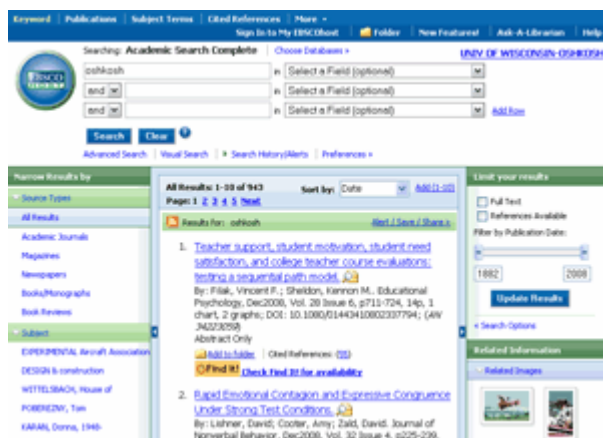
Keyword | Publications | Subject Terms | Cited References | More ▾
Sign In to My EBSCOhost | Folder | New Features! | Ask-A-Librarian | Help

Searching: Academic Search Complete | Choose Databases »
UNIV OF WISCONSIN-OSHKOSH

oshkosh | in | Select a Field (optional)
and | in | Select a Field (optional)
and | in | Select a Field (optional) | Add Row

Search | Clear

Advanced Search | Visual Search | ▸ Search History/Alerts | Preferences »

Narrow Results by

Source Types
All Results
Academic Journals
Magazines
Newspapers
Books/Monographs
Book Reviews

Subject
EXPERIMENTAL Aircraft Association
DESIGN & construction
WITTELSBACH, House of
POBEREZNY, Tom
KARAN, Donna, 1948-

All Results: 1-10 of 943
Page: 1 2 3 4 5 Next
Sort by: Date | Add (1-10)

Results for: oshkosh
Alert / Save / Share »

1. Teacher support, student motivation, student need satisfaction, and college teacher course evaluations: testing a sequential path model.
By: Filak, Vincent F.; Sheldon, Kennon M.. Educational Psychology, Dec2008, Vol. 28 Issue 6, p711-724, 14p, 1 chart, 2 graphs; DOI: 10.1080/01443410802337794; (AN 34223059)
Abstract Only
Add to folder | Cited References: (55)
Find it! Check Find It! for availability

2. Rapid Emotional Contagion and Expressive Congruence Under Strong Test Conditions.
By: Lishner, David; Cooter, Amy; Zald, David. Journal of Nonverbal Behavior, Dec2008, Vol. 32 Issue 4, p225-239,

Limit your results
Full Text
References Available
Filter by Publication Date:
1882 | 2008
Update Results
« Search Options

Related Information
Related Images